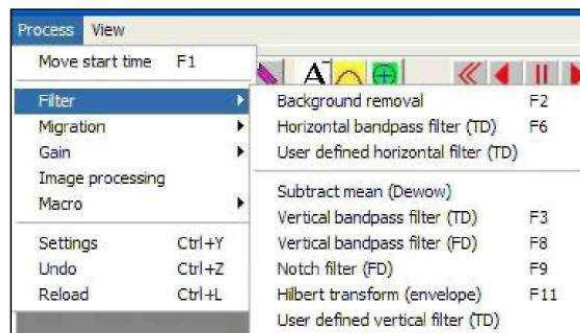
Process View

Move start time F1

Filter
Migration
Gain
Image processing
Macro

Settings Ctrl+Y
Undo Ctrl+Z
Reload Ctrl+L

A

Background removal F2
Horizontal bandpass filter (TD) F6
User defined horizontal filter (TD)

Subtract mean (Dewow)
Vertical bandpass filter (TD) F3
Vertical bandpass filter (FD) F8
Notch filter (FD) F9
Hilbert transform (envelope) F11
User defined vertical filter (TD)